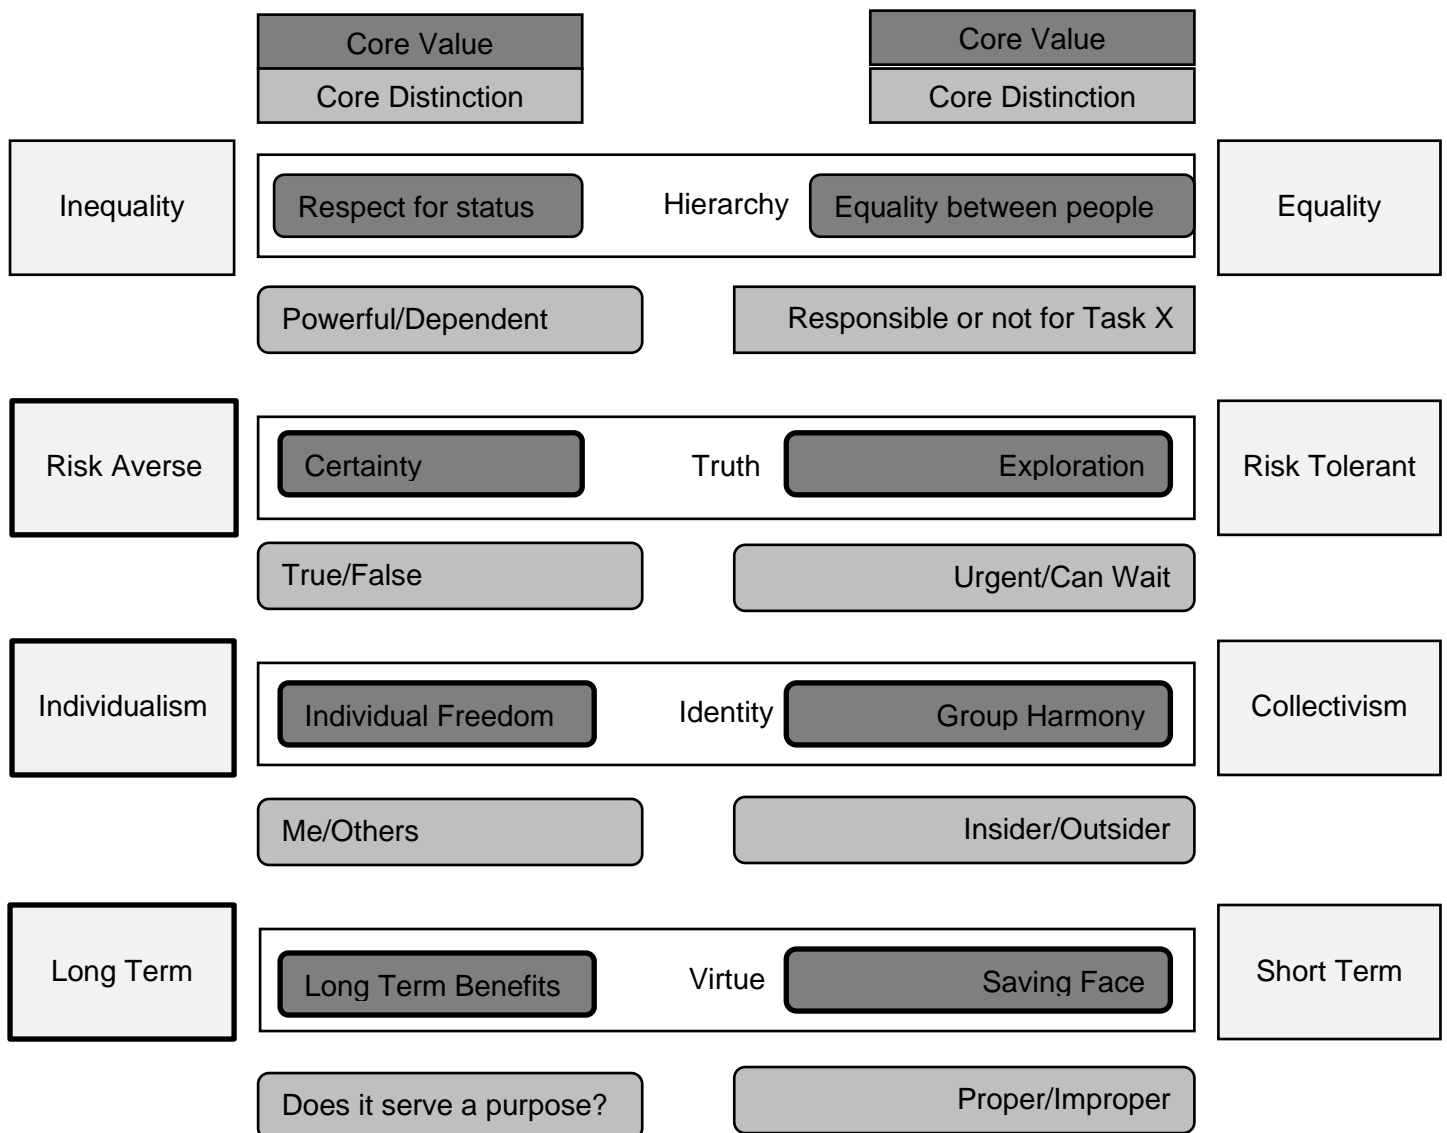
Core Value
Core Distinction

Core Value
Core Distinction

Inequality

Respect for status

Hierarchy

Equality between people

Equality

Powerful/Dependent

Responsible or not for Task X

Risk Averse

Certainty

Truth

Exploration

Risk Tolerant

True/False

Urgent/Can Wait

Individualism

Individual Freedom

Identity

Group Harmony

Collectivism

Me/Others

Insider/Outsider

Long Term

Long Term Benefits

Virtue

Saving Face

Short Term

Does it serve a purpose?

Proper/Improper